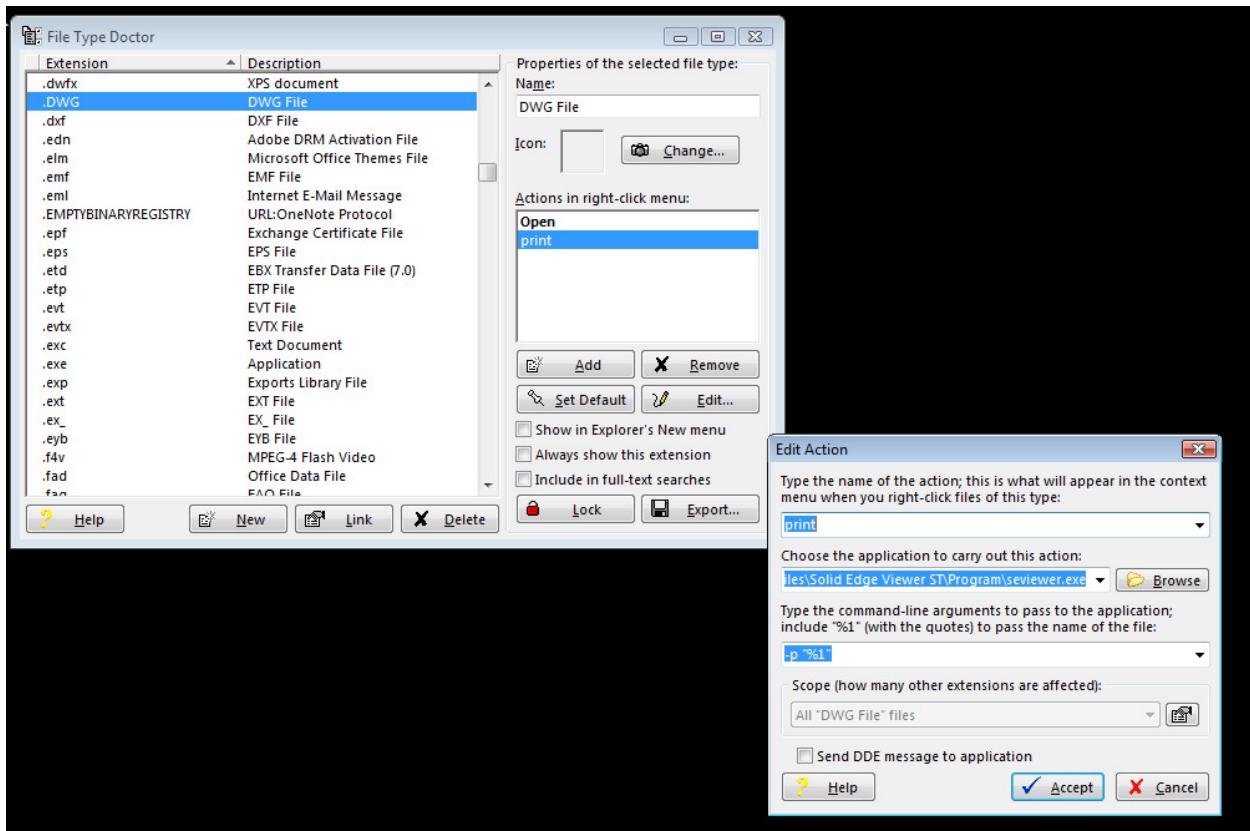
File Type Doctor

| Extension | Description |
|---|---|
| .dwfx | XPS document |
| .DWG | DWG File |
| .dxf | DXF File |
| .edn | Adobe DRM Activation File |
| .elm | Microsoft Office Themes File |
| .emf | EMF File |
| .eml | Internet E-Mail Message |
| .EMPTYBINARYREGISTRY | URL:OneNote Protocol |
| .epf | Exchange Certificate File |
| .eps | EPS File |
| .etd | EBX Transfer Data File (7.0) |
| .etp | ETP File |
| .evt | EVT File |
| .evtx | EVTX File |
| .exc | Text Document |
| .exe | Application |
| .exp | Exports Library File |
| .ext | EXT File |
| .ex_ | EX_ File |
| .eyb | EYB File |
| .f4v | MPEG-4 Flash Video |
| .fad | Office Data File |
| .faq | FAQ File |

Help New Link Delete

Properties of the selected file type:
Name:
DWG File
Icon: Change...
Actions in right-click menu:
Open
print
Add Remove
Set Default Edit...
Show in Explorer's New menu
Always show this extension
Include in full-text searches
Lock Export...

Edit Action
Type the name of the action; this is what will appear in the context menu when you right-click files of this type:
print
Choose the application to carry out this action:
iles\Solid Edge Viewer ST\Program\seviewer.exe Browse
Type the command-line arguments to pass to the application; include "%1" (with the quotes) to pass the name of the file:
-p "%1"
Scope (how many other extensions are affected):
All "DWG File" files
Send DDE message to application
Help Accept Cancel